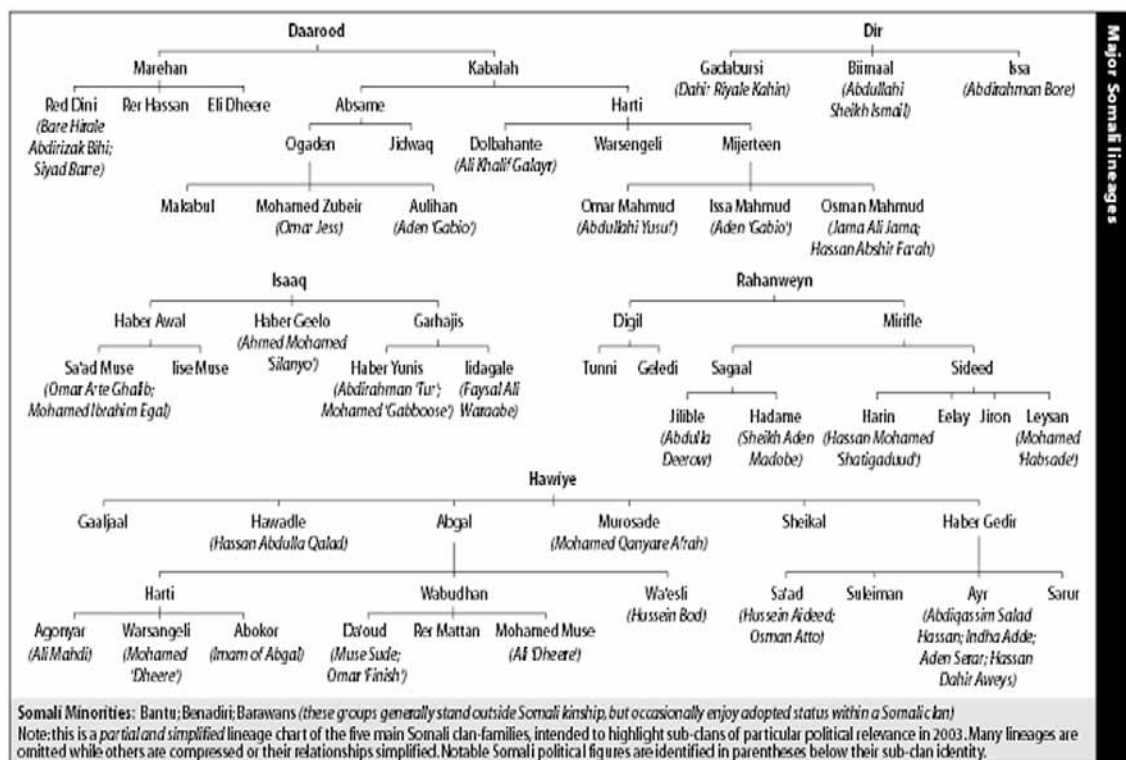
Major Somali lineages

Daarood

Marehan

Red Dini
(Bare Hirale
Abdirizak Bihi;
Siyad Barre)

Rer Hassan

Eli Dheere

Kabalah

Absame

Ogaden

Jidwaq

Makabul

Mohamed Zubeir
(Omar Jess)

Aulihan
(Aden 'Gabio')

Harti

Dolbahante
(Ali Khalif Galayr)

Warsengeli

Mijerteen

Omar Mahmud
(Abdullahi Yusuf)

Issa Mahmud
(Aden 'Gabio')

Osman Mahmud
(Jama Ali Jama;
Hassan Abshir Farah)

Dir

Gadabursi
(Dahir Riyale Kahin)

Biimaal
(Abdullahi
Sheikh Ismail)

Issa
(Abdirahman Bore)

Isaaq

Haber Awal

Sa'ad Muse
(Omar Arte Ghalib;
Mohamed Ibrahim Egal)

Iise Muse

Haber Geelo
(Ahmed Mohamed
Silanyo)

Garhajis

Haber Yunis
(Abdirahman Tur;
Mohamed 'Gabboose')

Iidagale
(Faysal Ali
Waraabe)

Rahanweyn

Digil

Tunni

Geledi

Mirifle

Sagaal

Jilible
(Abdulla
Deerow)

Hadame
(Sheikh Aden
Madobe)

Sideed

Harin
(Hassan Mohamed
'Shatigaduud')

Eelay

Jiron

Leysan
(Mohamed
'Habsade')

Hawiye

Gaaljaal

Hawadle
(Hassan Abdulla Qalad)

Abgal

Harti

Agonyar
(Ali Mahdi)

Warsangeli
(Mohamed
'Dheere')

Abokor
(Imam of Abgal)

Wabudhan

Da'oud
(Muse Sude;
Omar 'Finish')

Rer Mattan

Mohamed Muse
(Ali 'Dheere')

Wa'esli
(Hussein Bod)

Murosade
(Mohamed Qanyare Afrah)

Sheikal

Haber Gedir

Sa'ad
(Hussein Aideed;
Osman Atto)

Suleiman

Ayr
(Abdiqassim Salad
Hassan; Indha Adde;
Aden Serar; Hassan
Dahir Aweys)

Sarur

Somali Minorities: Bantu; Benadiri; Barawans (these groups generally stand outside Somali kinship, but occasionally enjoy adopted status within a Somali clan)
Note: this is a partial and simplified lineage chart of the five main Somali clan-families, intended to highlight sub-clans of particular political relevance in 2003. Many lineages are omitted while others are compressed or their relationships simplified. Notable Somali political figures are identified in parentheses below their sub-clan identity.